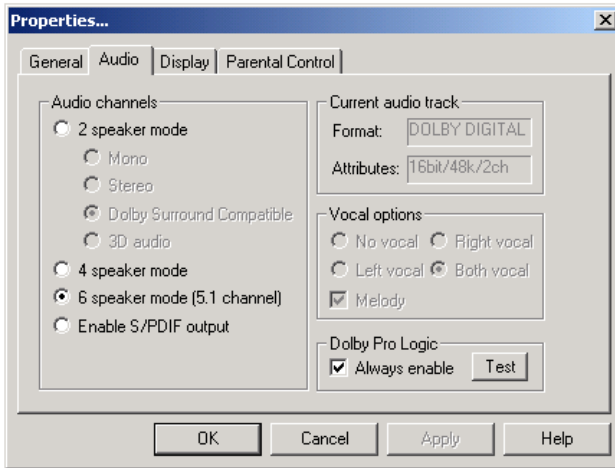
Properties...

×

General Audio Display Parental Control

Audio channels

2 speaker mode

Mono

Stereo

Dolby Surround Compatible

3D audio

4 speaker mode

6 speaker mode (5.1 channel)

Enable S/PDIF output

Current audio track

Format: DOLBY DIGITAL

Attributes: 16bit/48k/2ch

Vocal options

No vocal Right vocal

Left vocal Both vocal

Melody

Dolby Pro Logic

Always enable Test

OK Cancel Apply Help